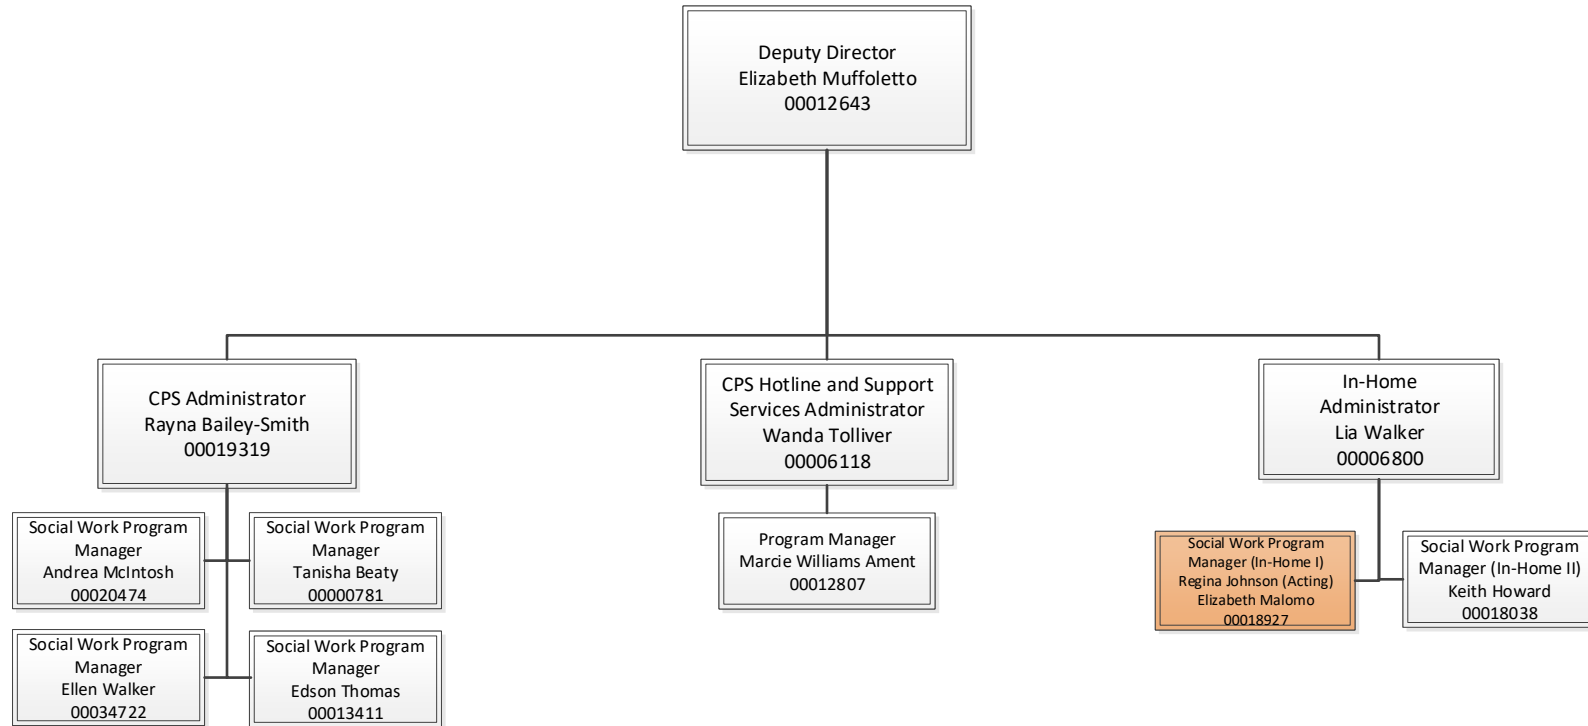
Deputy Director
Elizabeth Muffoletto
00012643

CPS Administrator
Rayna Bailey-Smith
00019319

Social Work Program Manager
Andrea McIntosh
00020474

Social Work Program Manager
Tanisha Beaty
00000781

Social Work Program Manager
Ellen Walker
00034722

Social Work Program Manager
Edson Thomas
00013411

CPS Hotline and Support Services Administrator
Wanda Tolliver
00006118

Program Manager
Marcie Williams Ament
00012807

In-Home Administrator
Lia Walker
00006800

Social Work Program Manager (In-Home I)
Regina Johnson (Acting)
Elizabeth Malomo
00018927

Social Work Program Manager (In-Home II)
Keith Howard
00018038